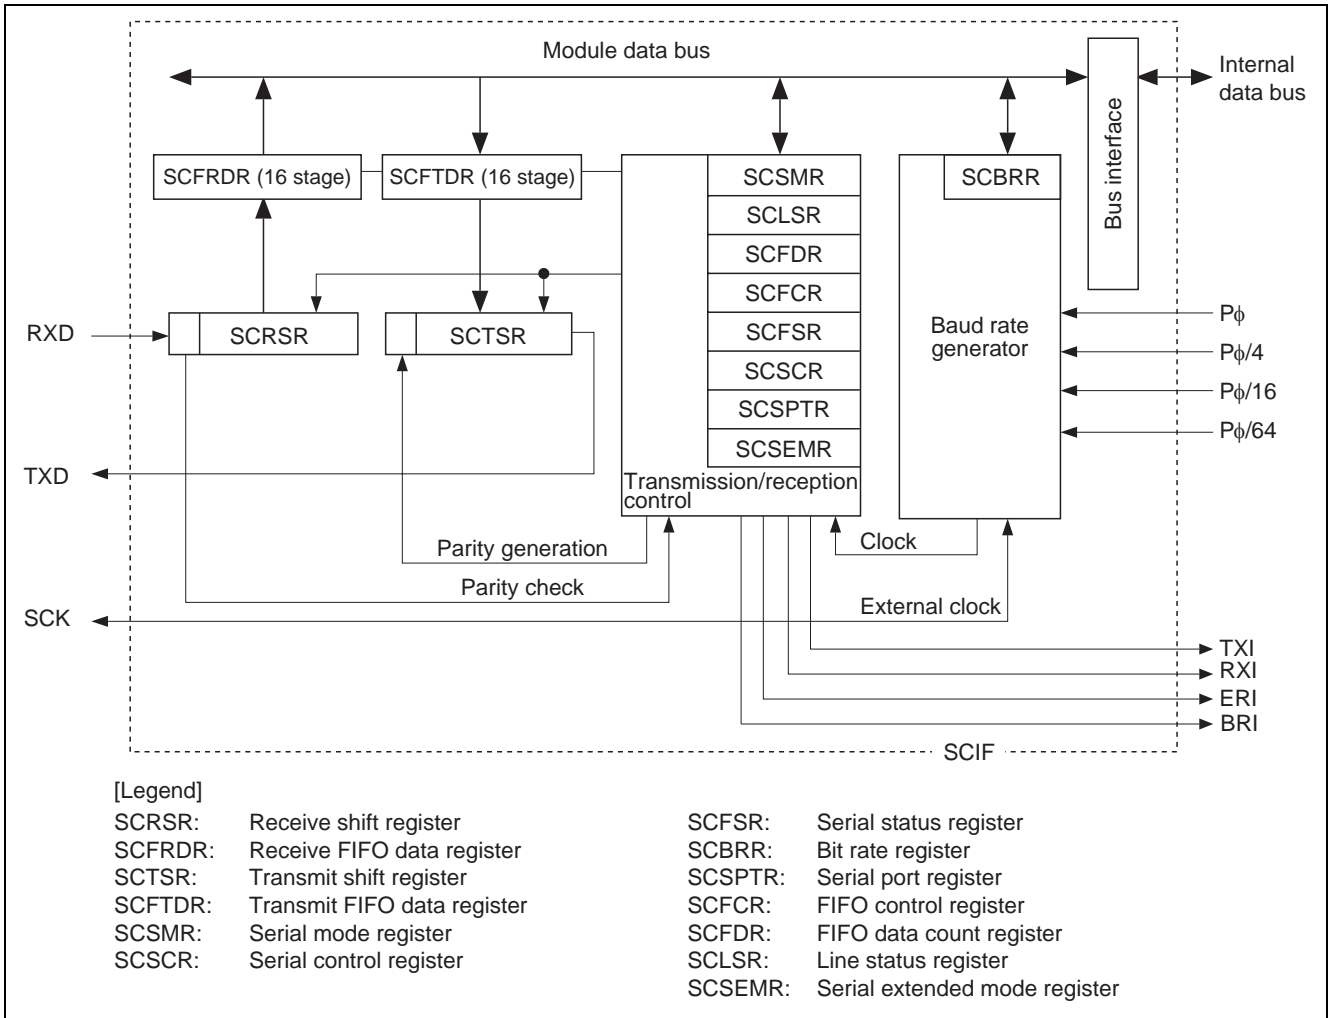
Module data bus

Internal data bus

Bus interface

SCFRDR (16 stage)

SCFTDR (16 stage)

SCSMR
SCLSR
SCFDR
SCFCR
SCFSR
SCSCR
SCSPTR
SCSEMR

SCBRR

Baud rate generator

Pϕ
Pϕ/4
Pϕ/16
Pϕ/64

RXD

SCRSR

SCTSR

TXD

Transmission/reception control

Parity generation

Parity check

Clock

SCK

External clock

TXI
RXI
ERI
BRI

SCIF

[Legend]
SCRSR: Receive shift register
SCFRDR: Receive FIFO data register
SCTSR: Transmit shift register
SCFTDR: Transmit FIFO data register
SCSMR: Serial mode register
SCSCR: Serial control register

SCFSR: Serial status register
SCBRR: Bit rate register
SCSPTR: Serial port register
SCFCR: FIFO control register
SCFDR: FIFO data count register
SCLSR: Line status register
SCSEMR: Serial extended mode register